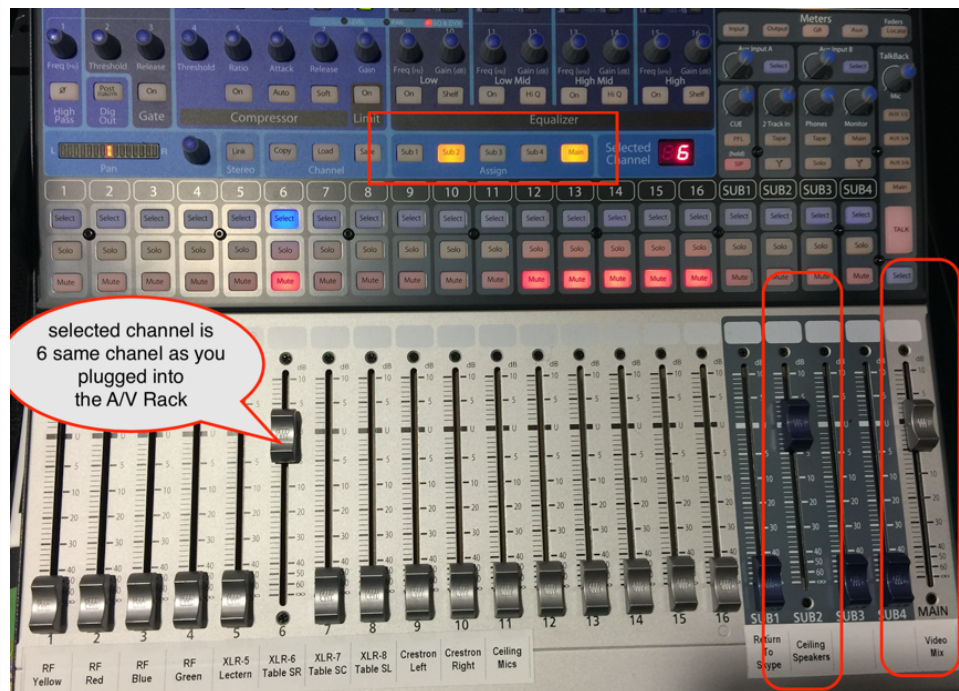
Meters

Input Output GR Aux Faders Locate

Aux Input A Aux Input B TalkBack

Select Select

Mic

CUE 2 Track In Phones Monitor

Freq (Hz) Threshold Release Threshold Ratio Attack Release Gain Freq (Hz) Gain (dB) Freq (Hz) Gain (dB) Freq (Hz) Gain (dB) Freq (Hz) Gain (dB)

Low Low Mid High Mid High

Ø High Pass

Post Dig Out

On Gate

On Auto Soft On

Compressor Limit

On Shelf On Hi Q On Hi Q On Shelf

Equalizer

L R Pan

Link Stereo

Copy Load Save Channel

Sub 1 Sub 2 Sub 3 Sub 4 Main Assign

Selected Channel 6

1 2 3 4 5 6 7 8 9 10 11 12 13 14 15 16 SUB1 SUB2 SUB3 SUB4

Select Select Select Select Select Select Select Select Select Select Select Select Select Select Select Select Select Select Select Select

Solo Solo Solo Solo Solo Solo Solo Solo Solo Solo Solo Solo Solo Solo Solo Solo Solo Solo Solo Solo

Mute Mute Mute Mute Mute Mute Mute Mute Mute Mute Mute Mute Mute Mute Mute Mute Mute Mute Mute Mute

TALK

Select

selected channel is 6 same chanel as you plugged into the A/V Rack

1 2 3 4 5 6 7 8 9 10 11 12 13 14 15 16 SUB1 SUB2 SUB3 SUB4 MAIN

| RF Yellow | RF Red | RF Blue | RF Green | XLR-5 Lectern | XLR-6 Table SR | XLR-7 Table SC | XLR-8 Table SL | Crestron Left | Crestron Right | Ceiling Mics |

Return To Skype

Ceiling Speakers

Video Mix